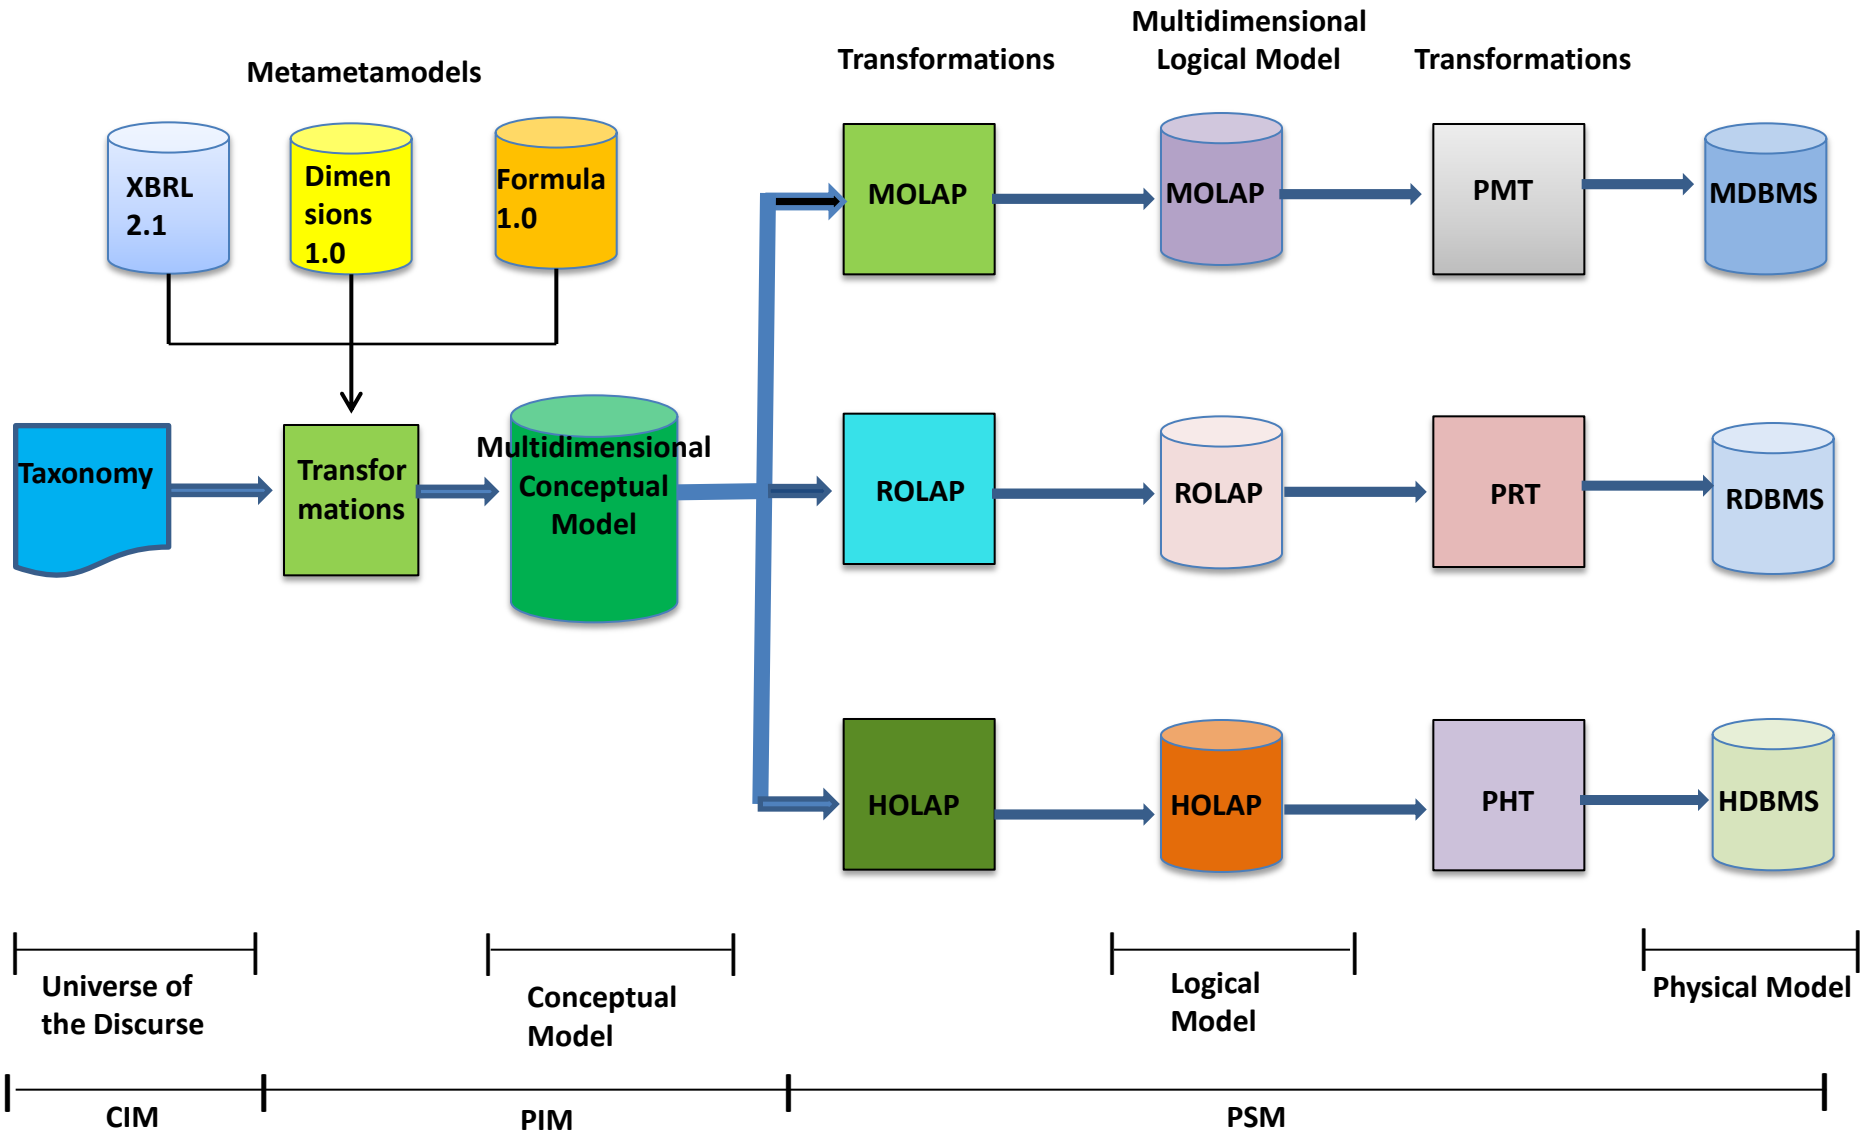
Metametamodels

Transformations

Multidimensional Logical Model

Transformations

XBRL 2.1

Dimensions 1.0

Formula 1.0

MOLAP

MOLAP

PMT

MDBMS

Taxonomy

Transformations

Multidimensional Conceptual Model

ROLAP

ROLAP

PRT

RDBMS

HOLAP

HOLAP

PHT

HDBMS

Universe of the Discurse

Conceptual Model

Logical Model

Physical Model

CIM

PIM

PSM